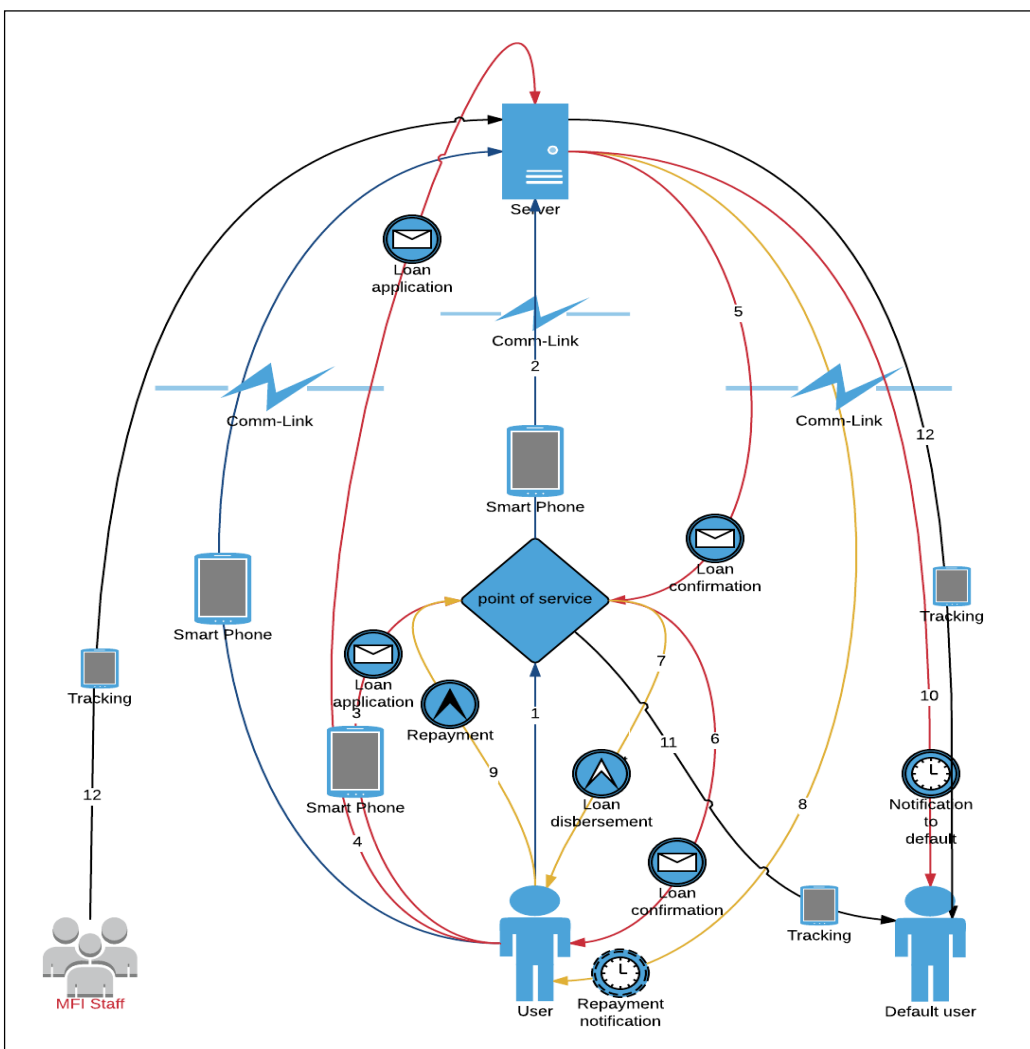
Server

Loan application

Comm-Link

2

5

Comm-Link

Comm-Link

12

Smart Phone

Loan confirmation

point of service

Smart Phone

Tracking

Tracking

Loan application

3

Repayment

7

1

11

6

10

Smart Phone

9

Loan disbersement

12

8

Notification to default

4

Loan confirmation

Tracking

MFI Staff

User

Repayment notification

Default user